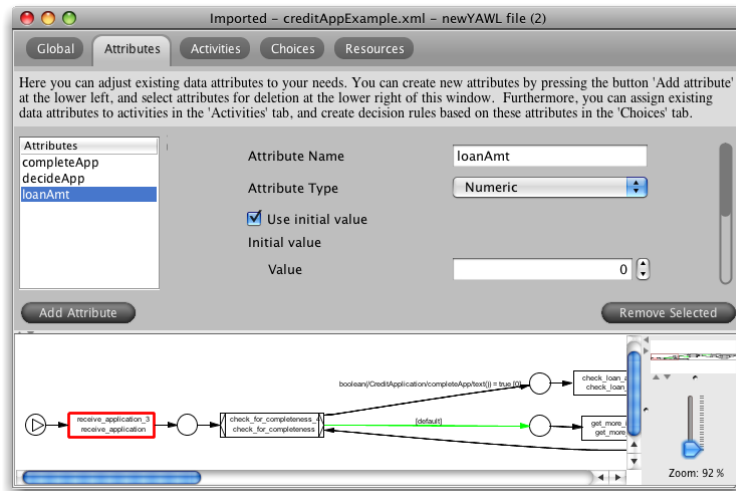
Imported - creditAppExample.xml - newYAWL file (2)

Global | Attributes | Activities | Choices | Resources

Here you can adjust existing data attributes to your needs. You can create new attributes by pressing the button 'Add attribute' at the lower left, and select attributes for deletion at the lower right of this window. Furthermore, you can assign existing data attributes to activities in the 'Activities' tab, and create decision rules based on these attributes in the 'Choices' tab.

Attributes
completeApp
decideApp
loanAmt

Attribute Name loanAmt

Attribute Type Numeric

Use initial value

Initial value

Value 0

Add Attribute

Remove Selected

boolean(/CreditApplication/completeApp/text() = true [0]

receive_application_3
receive_application

check_for_completeness_4
check_for_completeness

[default]

check_loan_
check_loan

get_more_
get_more

Zoom: 92 %